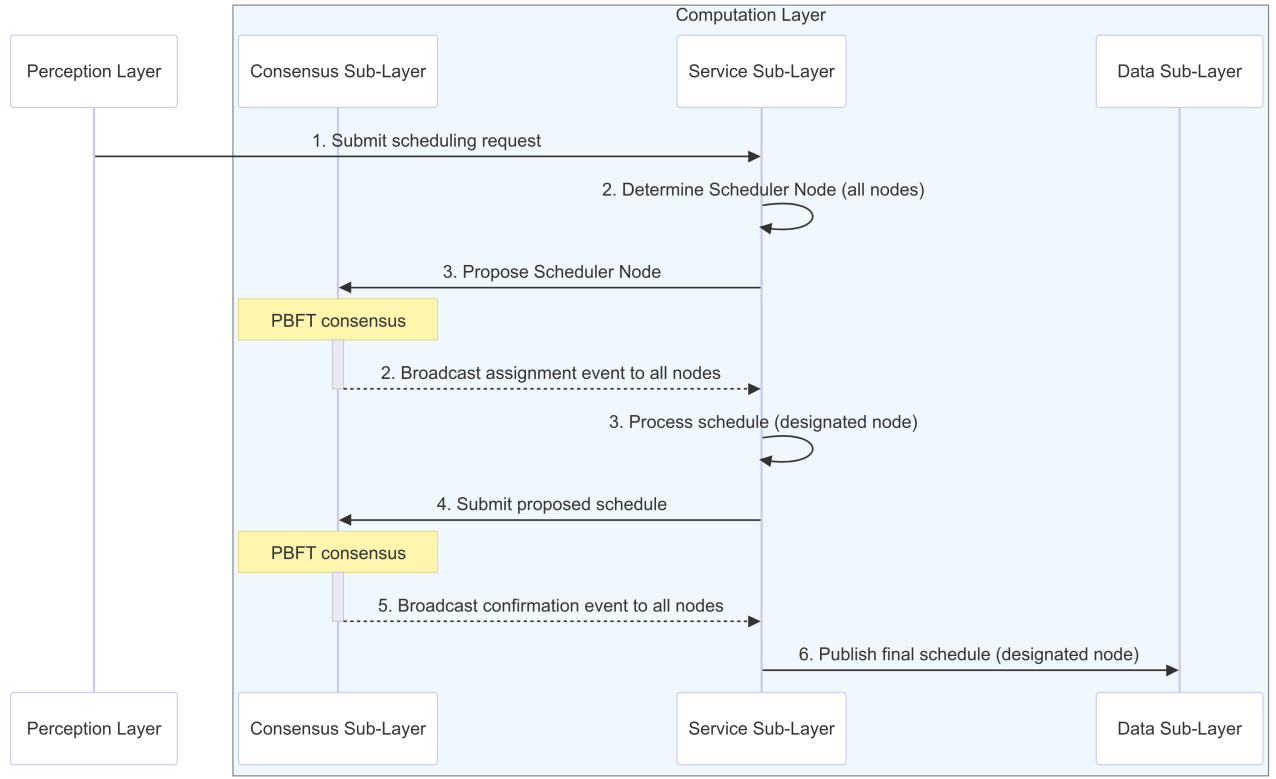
Computation Layer

Perception Layer

Consensus Sub-Layer

Service Sub-Layer

Data Sub-Layer

1. Submit scheduling request

2. Determine Scheduler Node (all nodes)

3. Propose Scheduler Node

PBFT consensus

2. Broadcast assignment event to all nodes

3. Process schedule (designated node)

4. Submit proposed schedule

PBFT consensus

5. Broadcast confirmation event to all nodes

6. Publish final schedule (designated node)

Perception Layer

Consensus Sub-Layer

Service Sub-Layer

Data Sub-Layer